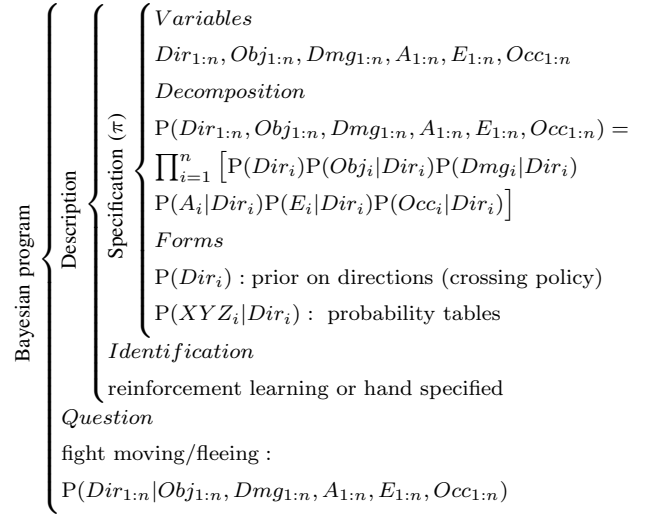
Bayesian program

Description

Specification ($\pi$)

$Variables$

$Dir_{1:n}, Obj_{1:n}, Dmg_{1:n}, A_{1:n}, E_{1:n}, Occ_{1:n}$

$Decomposition$

$\mathrm{P}(Dir_{1:n}, Obj_{1:n}, Dmg_{1:n}, A_{1:n}, E_{1:n}, Occ_{1:n}) =$
$\prod_{i=1}^{n} \left[\mathrm{P}(Dir_i)\mathrm{P}(Obj_i|Dir_i)\mathrm{P}(Dmg_i|Dir_i)\right.$
$\left.\mathrm{P}(A_i|Dir_i)\mathrm{P}(E_i|Dir_i)\mathrm{P}(Occ_i|Dir_i)\right]$

$Forms$

$\mathrm{P}(Dir_i)$ : prior on directions (crossing policy)

$\mathrm{P}(XYZ_i|Dir_i)$ : probability tables

$Identification$

reinforcement learning or hand specified

$Question$

fight moving/fleeing :

$\mathrm{P}(Dir_{1:n}|Obj_{1:n}, Dmg_{1:n}, A_{1:n}, E_{1:n}, Occ_{1:n})$